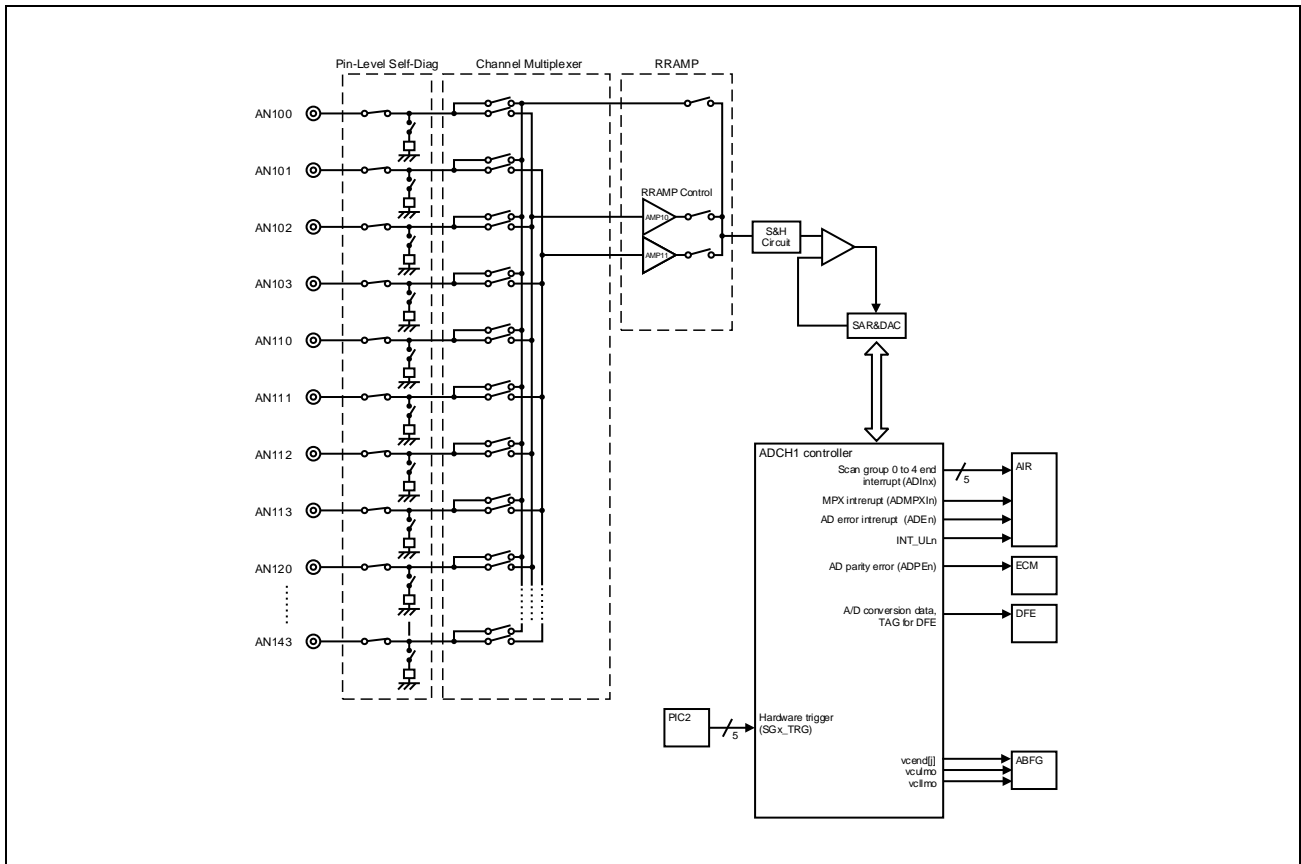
Pin-Level Self-Diag
Channel Multiplexer
RRAMP

AN100
AN101
AN102
AN103
AN110
AN111
AN112
AN113
AN120
AN143

RRAMP Control
AMP10
AMP11
S&H Circuit
SAR&DAC

ADCH1 controller
Scan group 0 to 4 end interrupt (ADInx)
5
MPX intrerupt (ADMPXIn)
AD error interrupt (ADEn)
INT_ULn
AD parity error (ADPEn)
A/D conversion data, TAG for DFE
AIR
ECM
DFE

PIC2
5
Hardware trigger (SGx_TRG)

vcend[j]
vculmo
vcllmo
ABFG